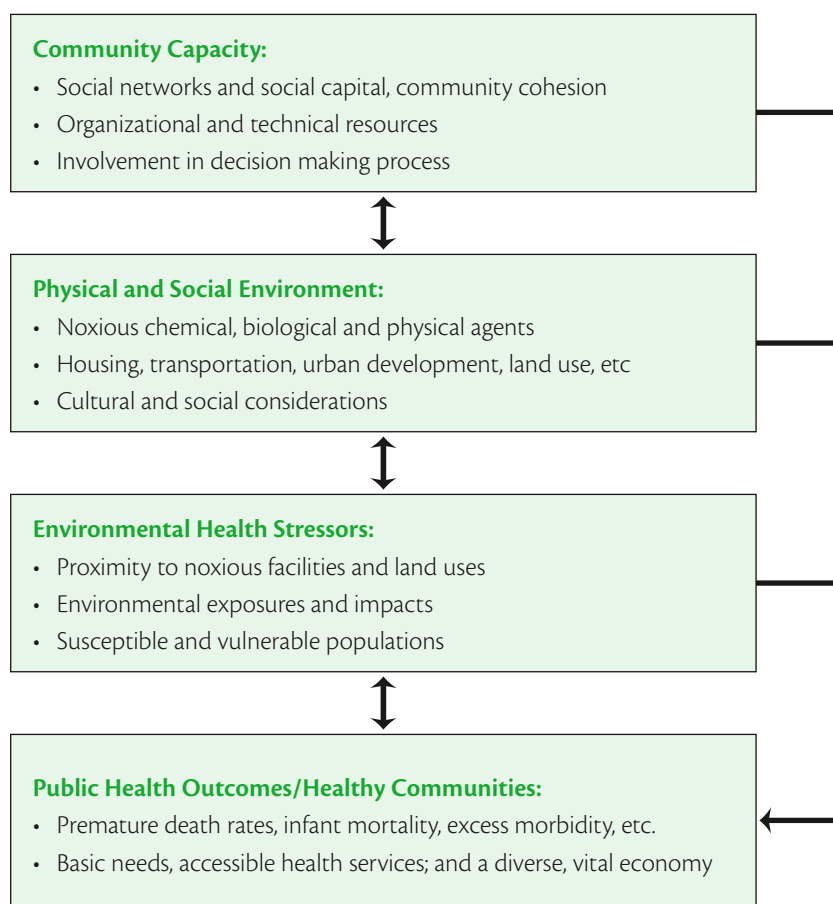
**Community Capacity:**
- Social networks and social capital, community cohesion
- Organizational and technical resources
- Involvement in decision making process

**Physical and Social Environment:**
- Noxious chemical, biological and physical agents
- Housing, transportation, urban development, land use, etc
- Cultural and social considerations

**Environmental Health Stressors:**
- Proximity to noxious facilities and land uses
- Environmental exposures and impacts
- Susceptible and vulnerable populations

**Public Health Outcomes/Healthy Communities:**
- Premature death rates, infant mortality, excess morbidity, etc.
- Basic needs, accessible health services; and a diverse, vital economy